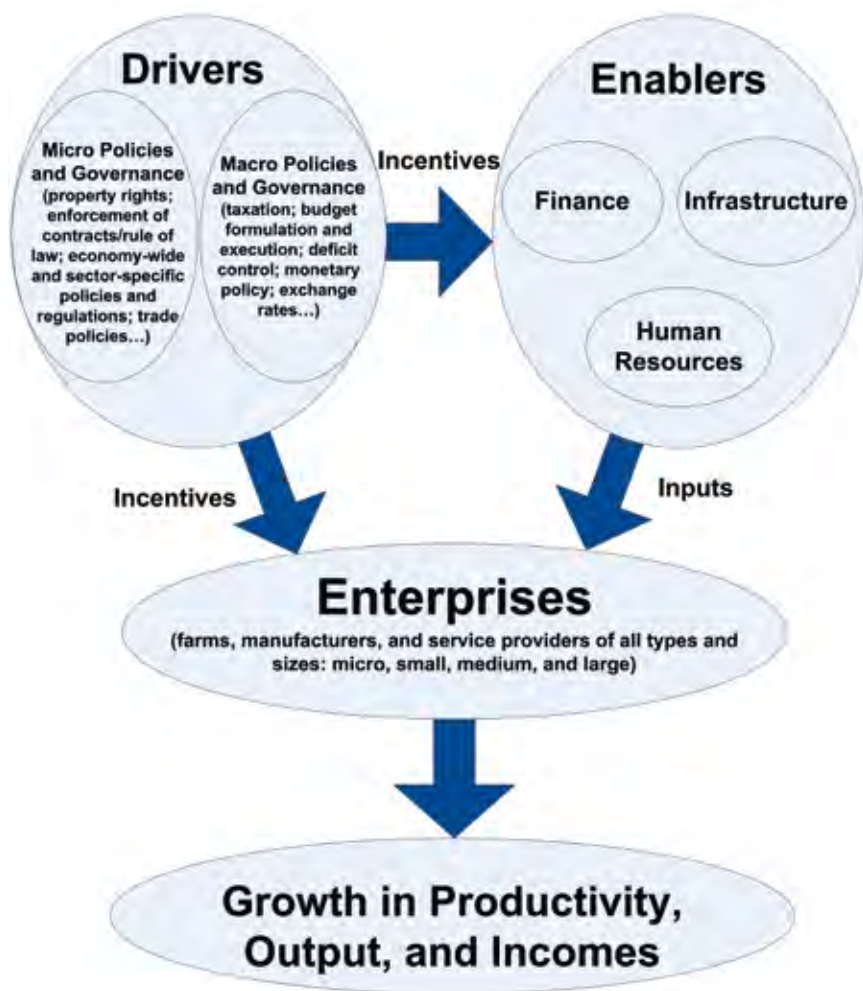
Drivers

Micro Policies and Governance (property rights; enforcement of contracts/rule of law; economy-wide and sector-specific policies and regulations; trade policies…)

Macro Policies and Governance (taxation; budget formulation and execution; deficit control; monetary policy; exchange rates…)

Incentives

Enablers

Finance

Infrastructure

Human Resources

Incentives

Inputs

Enterprises
(farms, manufacturers, and service providers of all types and sizes: micro, small, medium, and large)

Growth in Productivity, Output, and Incomes